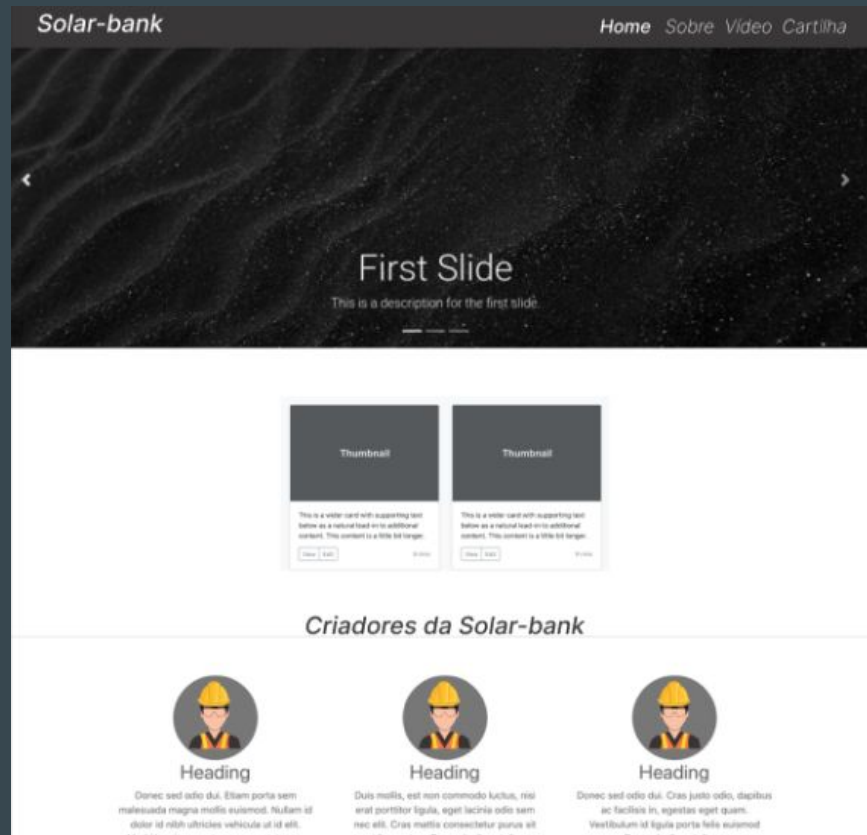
Solar-bank

Home Sobre Video Cartilha

First Slide

This is a description for the first slide.

Thumbnail

This is a wider card with supporting text below as a natural lead-in to additional content. This content is a little bit longer.

View Edit

9 mins

Thumbnail

This is a wider card with supporting text below as a natural lead-in to additional content. This content is a little bit longer.

View Edit

9 mins

Criadores da Solar-bank

Heading

Donec sed odio dui. Etiam porta sem malesuada magna mollis euismod. Nullam id dolor id nibh ultricies vehicula ut id elit.

Heading

Duis mollis, est non commodo luctus, nisi erat porttitor ligula, eget lacinia odio sem nec elit. Cras mattis consectetur purus sit

Heading

Donec sed odio dui. Cras justo odio, dapibus ac facilisis in, egestas eget quam. Vestibulum id ligula porta felis euismod